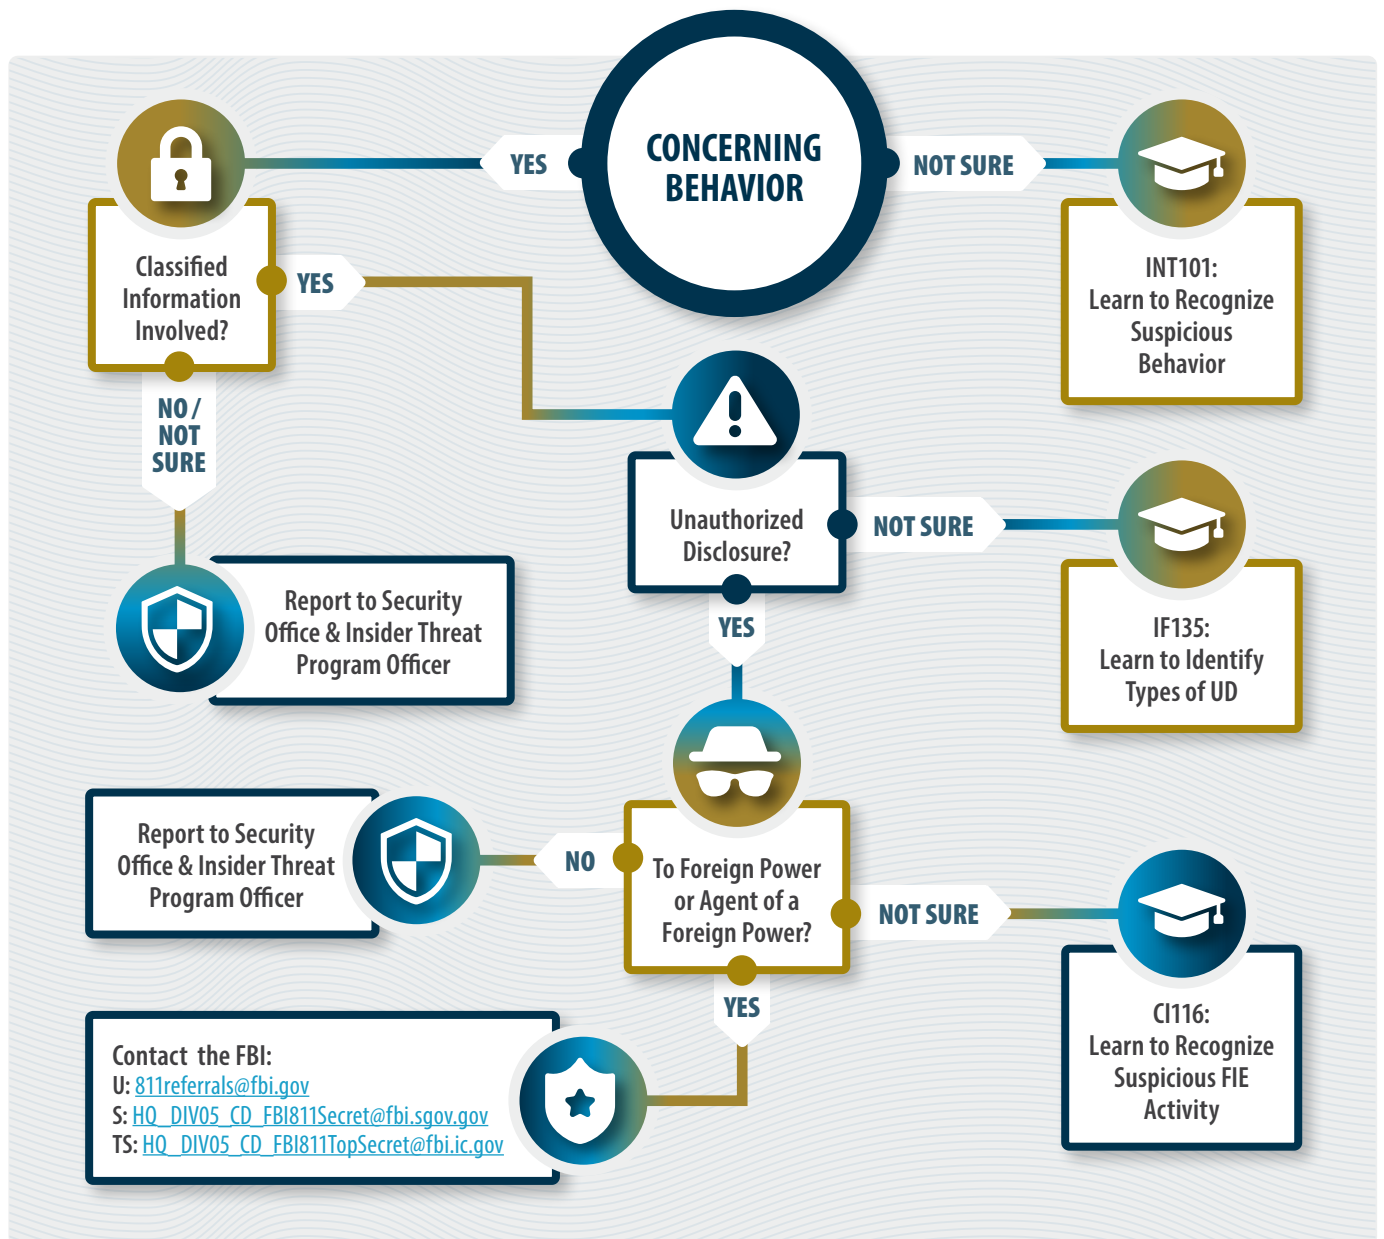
CONCERNING BEHAVIOR

YES

NOT SURE

Classified Information Involved?

YES

INT101: Learn to Recognize Suspicious Behavior

NO / NOT SURE

Unauthorized Disclosure?

NOT SURE

Report to Security Office & Insider Threat Program Officer

YES

IF135: Learn to Identify Types of UD

Report to Security Office & Insider Threat Program Officer

NO

To Foreign Power or Agent of a Foreign Power?

NOT SURE

YES

CI116: Learn to Recognize Suspicious FIE Activity

Contact the FBI:
U: 811referrals@fbi.gov
S: HQ_DIV05_CD_FBI811Secret@fbi.sgov.gov
TS: HQ_DIV05_CD_FBI811TopSecret@fbi.ic.gov